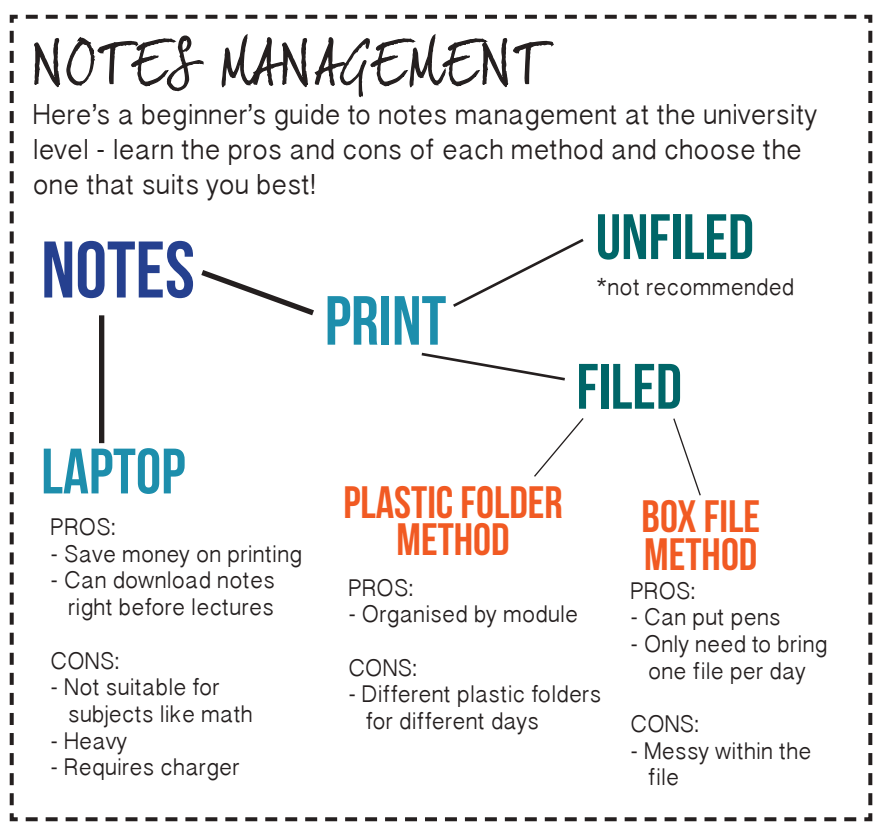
NOTES MANAGEMENT

Here's a beginner's guide to notes management at the university level - learn the pros and cons of each method and choose the one that suits you best!

NOTES

PRINT

UNFILED
*not recommended

FILED

LAPTOP

PROS:
- Save money on printing
- Can download notes right before lectures

CONS:
- Not suitable for subjects like math
- Heavy
- Requires charger

PLASTIC FOLDER METHOD

PROS:
- Organised by module

CONS:
- Different plastic folders for different days

BOX FILE METHOD

PROS:
- Can put pens
- Only need to bring one file per day

CONS:
- Messy within the file